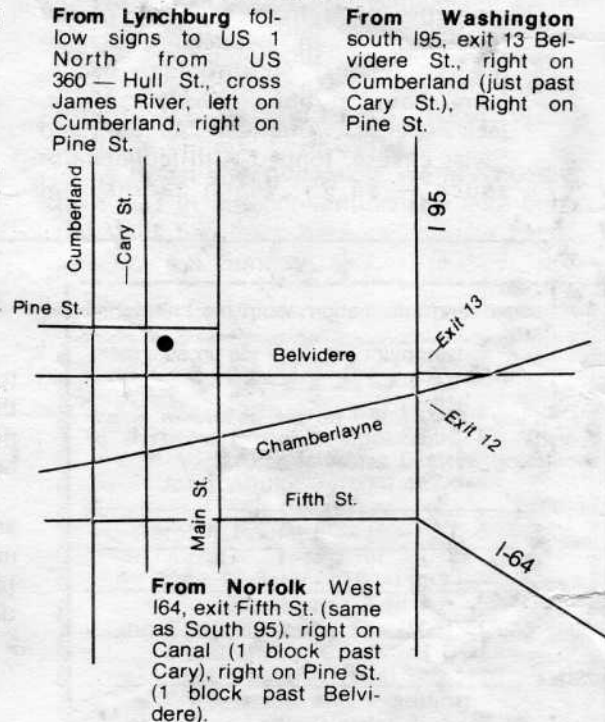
**From Lynchburg** follow signs to US 1 North from US 360 — Hull St., cross James River, left on Cumberland, right on Pine St.

**From Washington** south I95, exit 13 Belvidere St., right on Cumberland (just past Cary St.), Right on Pine St.

Cumberland

—Cary St.

I 95

Pine St.

Exit 13

Belvidere

Exit 12

Chamberlayne

Main St.

Fifth St.

I-64

**From Norfolk** West I64, exit Fifth St. (same as South 95), right on Canal (1 block past Cary), right on Pine St. (1 block past Belvidere).